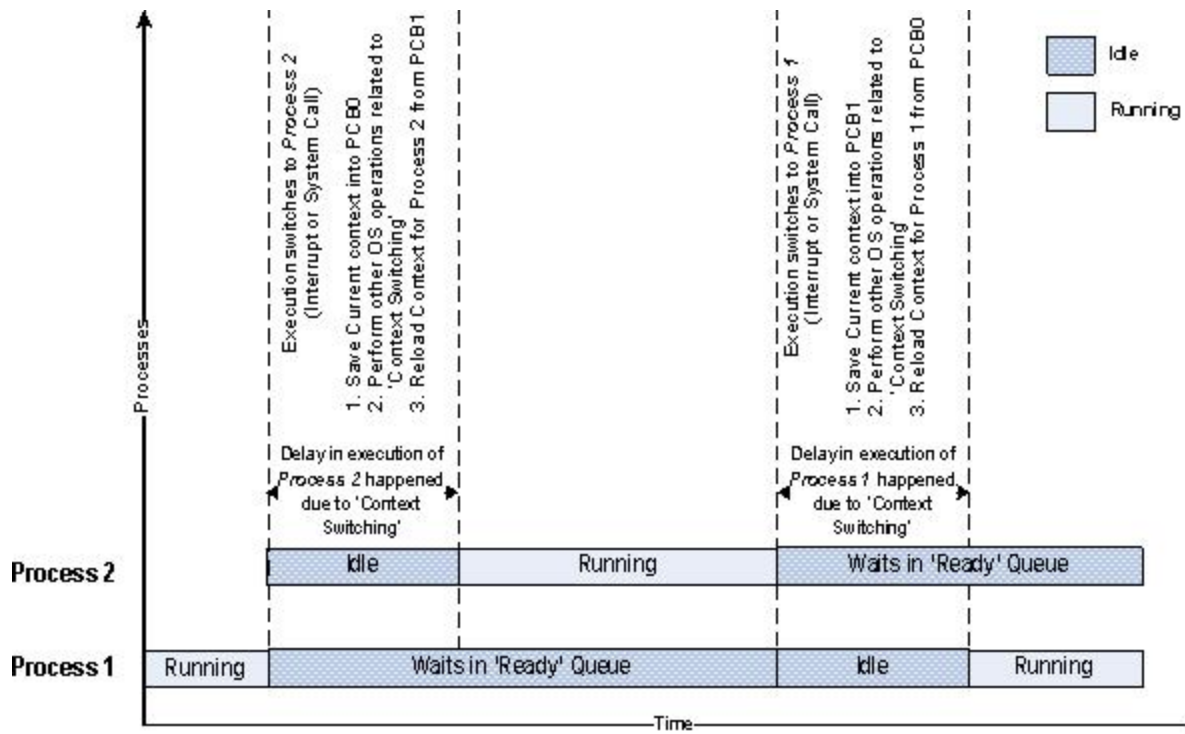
Idle

Running

Processes

Execution switches to *Process 2* (Interrupt or System Call)

1. Save Current context into PCB0
2. Perform other OS operations related to 'Context Switching'
3. Reload Context for Process 2 from PCB1

Delay in execution of *Process 2* happened due to 'Context Switching'

Execution switches to *Process 1* (Interrupt or System Call)

1. Save Current context into PCB1
2. Perform other OS operations related to 'Context Switching'
3. Reload Context for Process 1 from PCB0

Delayin execution of *Process 1* happened due to 'Context Switching'

Process 2

Idle

Running

Waits in 'Ready' Queue

Process 1

Running

Waits in 'Ready' Queue

Idle

Running

Time